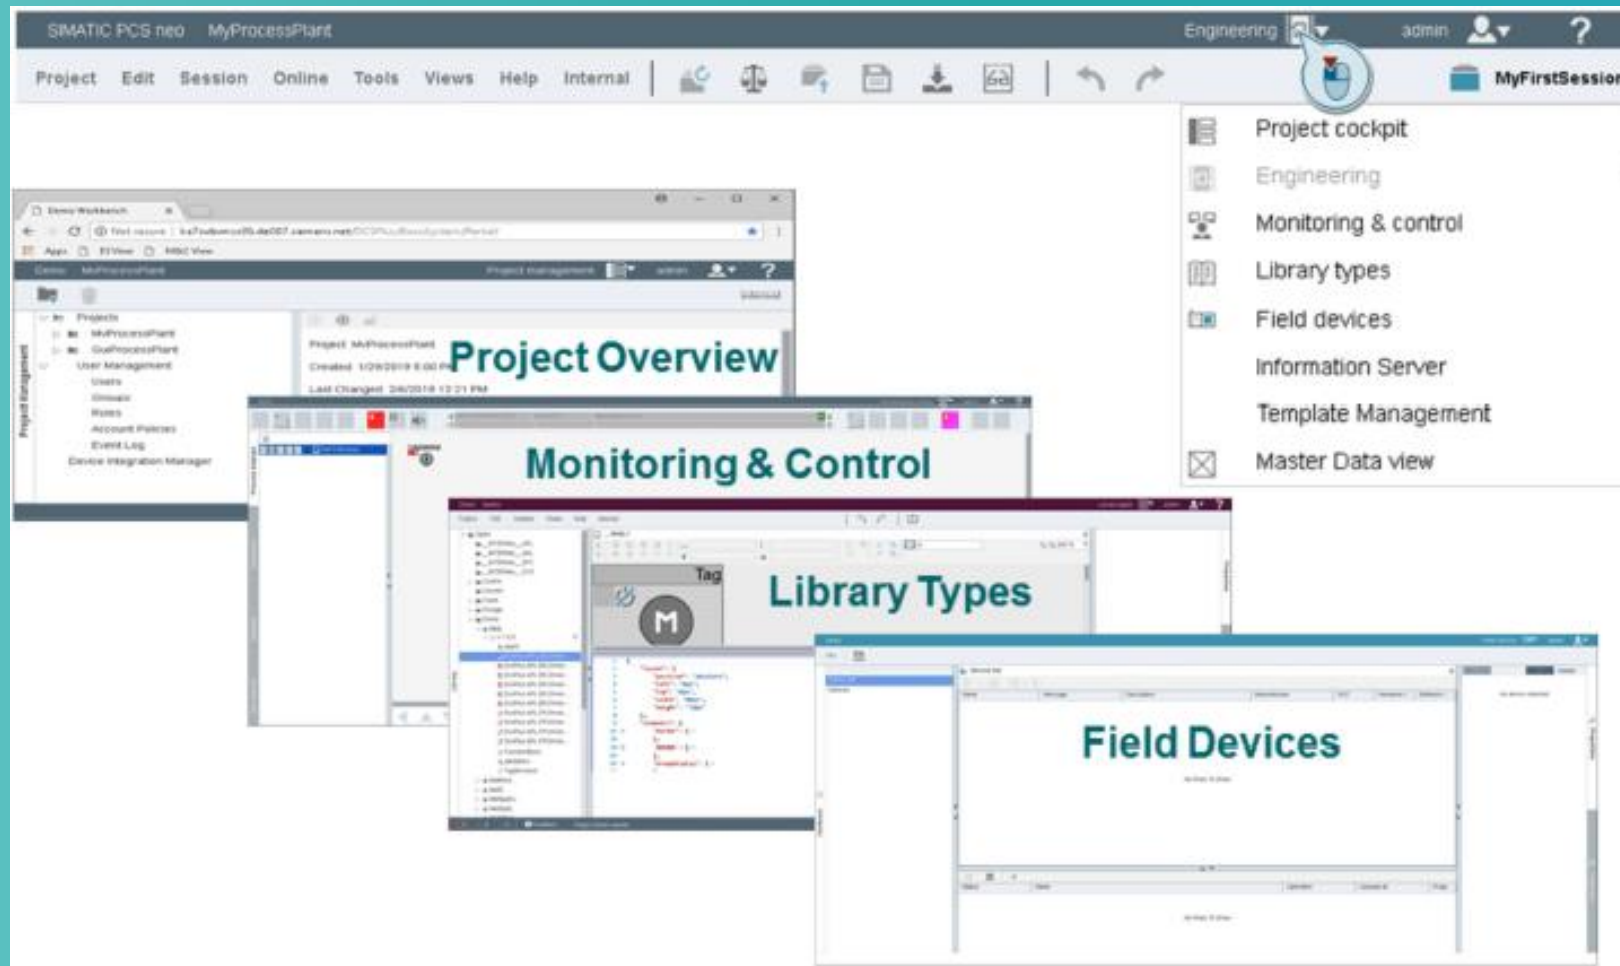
SIMATIC PCS neo MyProcessPlant

Engineering admin ?

Project Edit Session Online Tools Views Help Internal

MyFirstSessio

Project cockpit
Engineering
Monitoring & control
Library types
Field devices
Information Server
Template Management
Master Data view

Project Overview

Monitoring & Control

Library Types

Tag

M

Field Devices